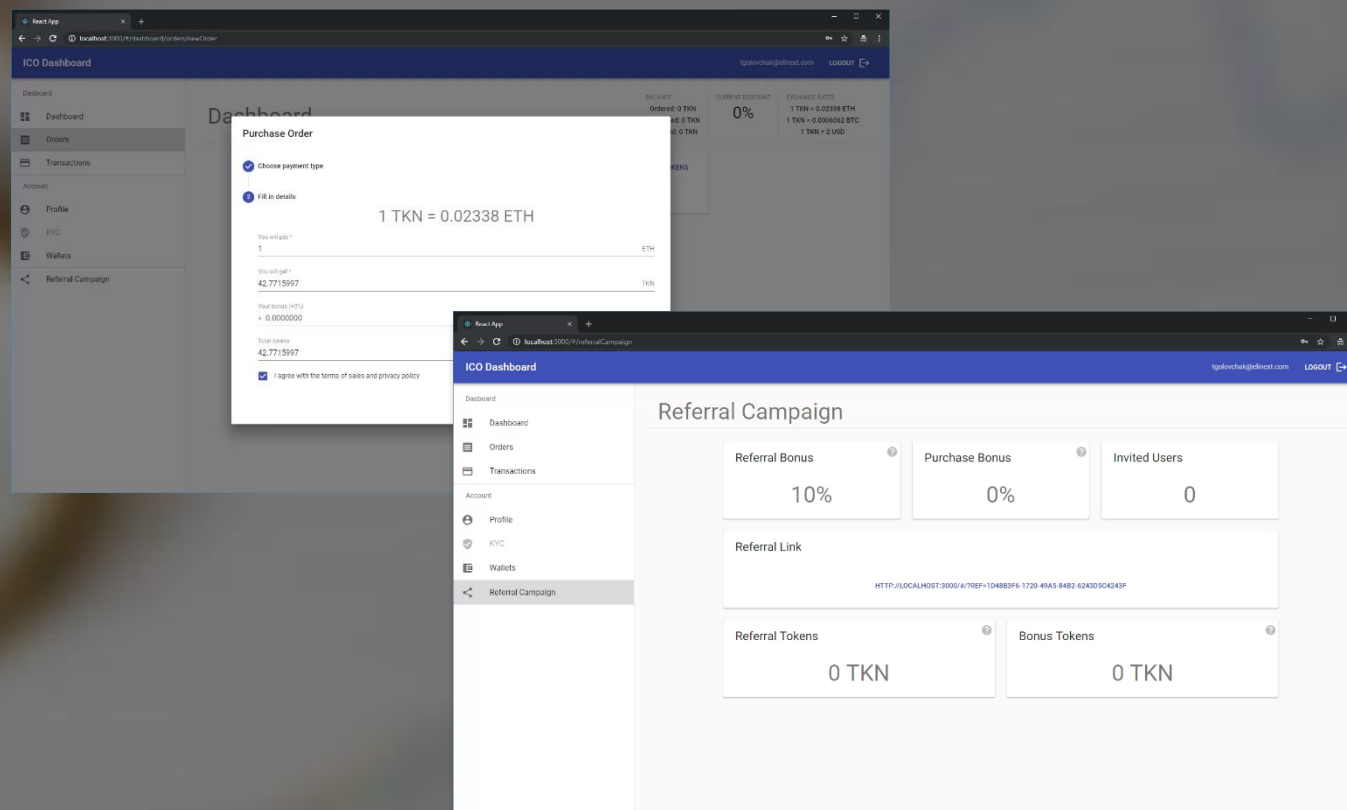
React App
localhost:3000/#/dashboard/orders/newOrder

ICO Dashboard
tgolovchak@elinext.com LOGOUT

Dashboard
Dashboard
Orders
Transactions
Account
Profile
KYC
Wallets
Referral Campaign

Dashboard

BALANCE
Ordered: 0 TKN
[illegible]ed: 0 TKN
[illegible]d: 0 TKN

CURRENT DISCOUNT
0%

EXCHANGE RATES
1 TKN = 0.02338 ETH
1 TKN = 0.0006062 BTC
1 TKN = 2 USD

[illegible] TOKENS

Purchase Order

Choose payment type

2 Fill in details

1 TKN = 0.02338 ETH

You will pay *
1
ETH

You will get *
42.7715997
TKN

Your bonus (+0%)
+ 0.0000000

Total tokens
42.7715997

I agree with the terms of sales and privacy policy

React App
localhost:3000/#/referralCampaign

ICO Dashboard
tgolovchak@elinext.com LOGOUT

Dasboard
Dashboard
Orders
Transactions
Account
Profile
KYC
Wallets
Referral Campaign

Referral Campaign

Referral Bonus
10%

Purchase Bonus
0%

Invited Users
0

Referral Link
HTTP://LOCALHOST:3000/#/?REF=1D48B3F6-1720-49A5-84B2-6243D5C4243F

Referral Tokens
0 TKN

Bonus Tokens
0 TKN